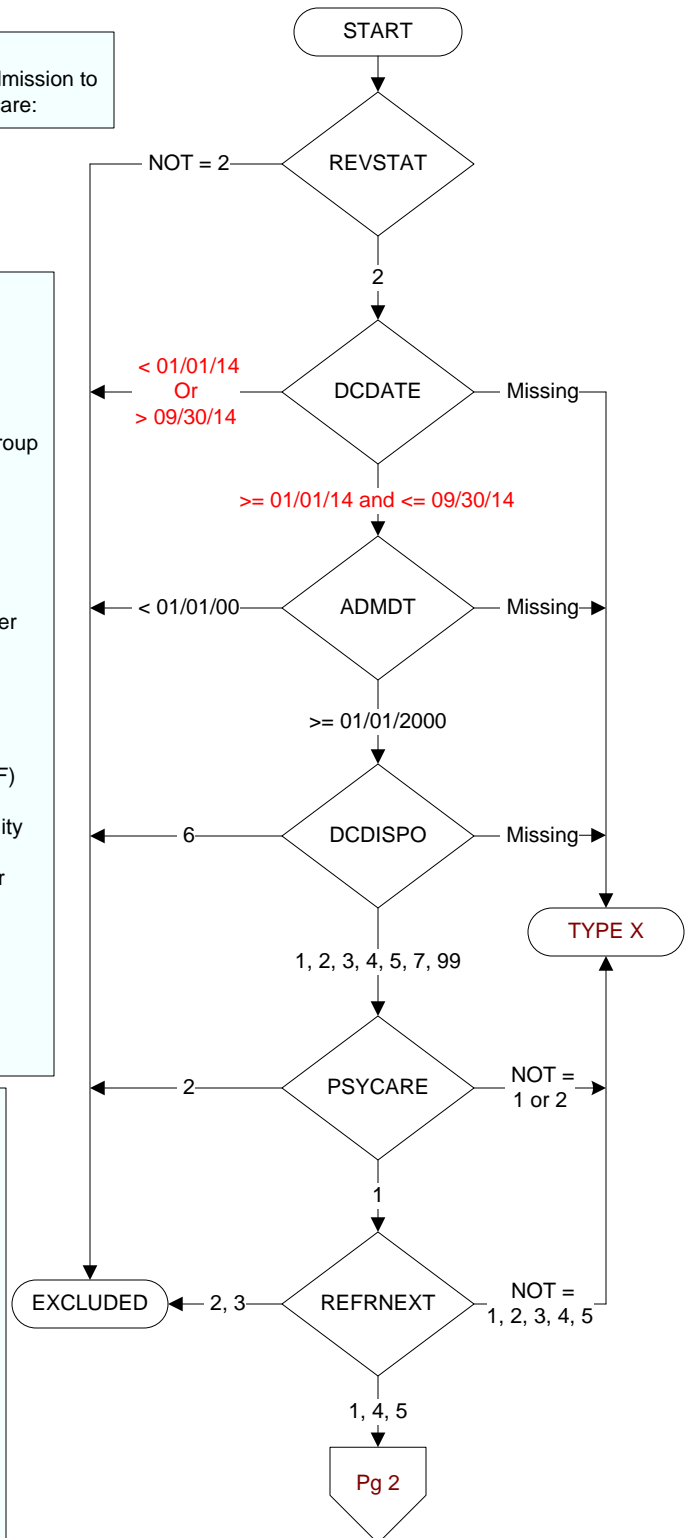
dmission to
are:

roup

er

F)

ity

r

START

REVSTAT

NOT = 2

2

DCDATE

< 01/01/14
Or
> 09/30/14

Missing

>= 01/01/14 and <= 09/30/14

ADMDT

< 01/01/00

Missing

>= 01/01/2000

DCDISPO

6

Missing

TYPE X

1, 2, 3, 4, 5, 7, 99

PSYCARE

2

NOT =
1 or 2

1

REFRNEXT

EXCLUDED

2, 3

NOT =
1, 2, 3, 4, 5

1, 4, 5

Pg 2